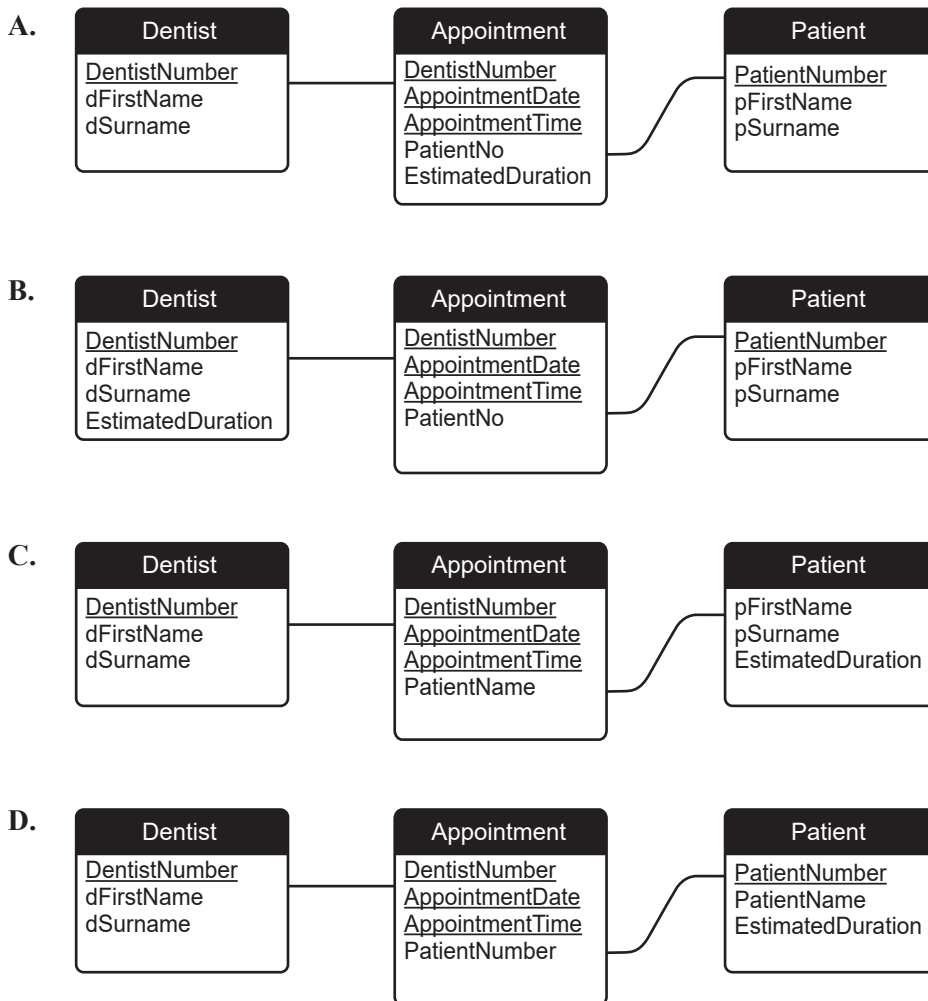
A.

Dentist
DentistNumber
dFirstName
dSurname

Appointment
DentistNumber
AppointmentDate
AppointmentTime
PatientNo
EstimatedDuration

Patient
PatientNumber
pFirstName
pSurname

B.

Dentist
DentistNumber
dFirstName
dSurname
EstimatedDuration

Appointment
DentistNumber
AppointmentDate
AppointmentTime
PatientNo

Patient
PatientNumber
pFirstName
pSurname

C.

Dentist
DentistNumber
dFirstName
dSurname

Appointment
DentistNumber
AppointmentDate
AppointmentTime
PatientName

Patient
pFirstName
pSurname
EstimatedDuration

D.

Dentist
DentistNumber
dFirstName
dSurname

Appointment
DentistNumber
AppointmentDate
AppointmentTime
PatientNumber

Patient
PatientNumber
PatientName
EstimatedDuration